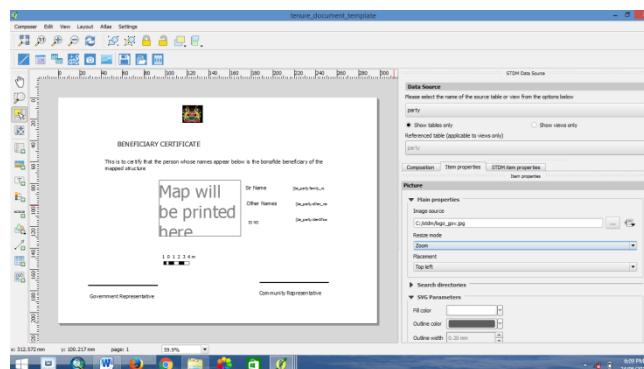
tenure_document_template

Composer Edit View Layout Atlas Settings

BENEFICIARY CERTIFICATE

This is to certify that the person whose names appear below is the bonafide beneficiary of the mapped structure

Map will be printed here

Sir Name [% party.family_n

Other Names [% party.other_na

ID NO [% party.identifier

1 0 1 2 3 4 m

Government Representative

Community Representative

STDM Data Source

Data Source

Please select the name of the source table or view from the options below

party

Show tables only

Show views only

Referenced table (applicable to views only)

party

Composition Item properties STDM item properties

Item properties

Picture

Main properties

Image source

C:/stdm/logo_gov.jpg

Resize mode

Zoom

Placement

Top left

Search directories

SVG Parameters

Fill color

Outline color

Outline width 0.20 mm

x: 312.570 mm y: 100.217 mm page: 1 39.5%

6:09 PM